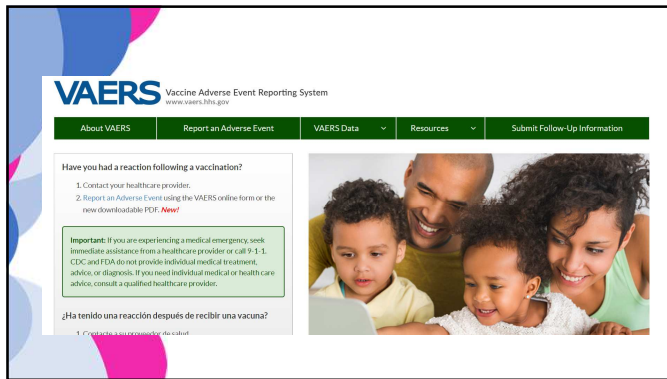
VAERS Vaccine Adverse Event Reporting System
www.vaers.hhs.gov

About VAERS | Report an Adverse Event | VAERS Data | Resources | Submit Follow-Up Information

Have you had a reaction following a vaccination?

1. Contact your healthcare provider.
2. Report an Adverse Event using the VAERS online form or the new downloadable PDF. New!

Important: If you are experiencing a medical emergency, seek immediate assistance from a healthcare provider or call 9-1-1. CDC and FDA do not provide individual medical treatment, advice, or diagnosis. If you need individual medical or health care advice, consult a qualified healthcare provider.

¿Ha tenido una reacción después de recibir una vacuna?

1. Contacte a su proveedor de salud.